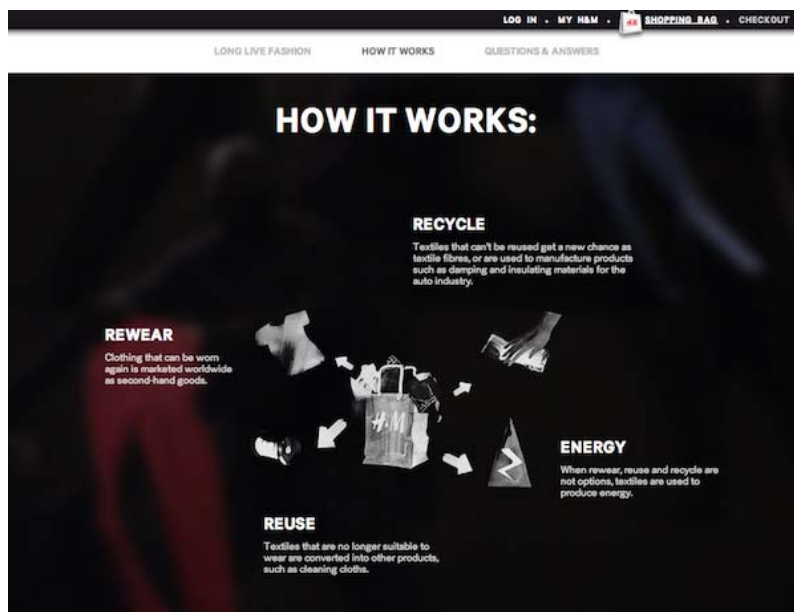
LOG IN . MY H&M . 48 SHOPPING BAG . CHECKOUT

LONG LIVE FASHION HOW IT WORKS QUESTIONS & ANSWERS

HOW IT WORKS:

RECYCLE

Textiles that can't be reused get a new chance as textile fibres, or are used to manufacture products such as damping and insulating materials for the auto industry.

REWEAR

Clothing that can be worn again is marketed worldwide as second-hand goods.

H&M

ENERGY

When rewear, reuse and recycle are not options, textiles are used to produce energy.

REUSE

Textiles that are no longer suitable to wear are converted into other products, such as cleaning cloths.